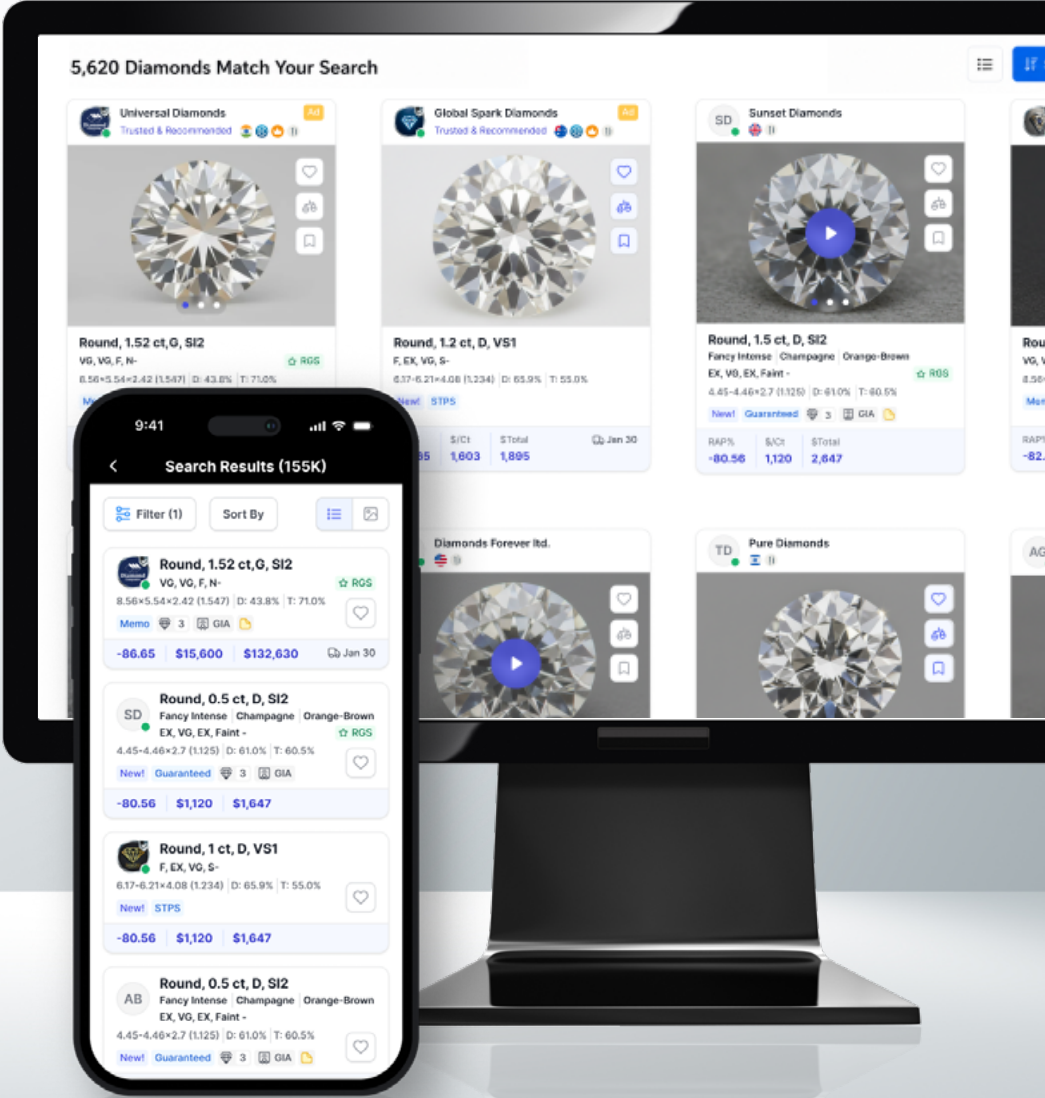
5,620 Diamonds Match Your Search

Universal Diamonds
Trusted & Recommended
Ad

Round, 1.52 ct,G, SI2
VG, VG, F, N-
RGS
8.56×5.54×2.42 (1.547) D: 43.8% T: 71.0%

Global Spark Diamonds
Trusted & Recommended
Ad

Round, 1.2 ct, D, VS1
F, EX, VG, S-
6.17-6.21×4.08 (1.234) D: 65.9% T: 55.0%
New! STPS
$/Ct 1,603
$Total 1,895
Jan 30

SD
Sunset Diamonds

Round, 1.5 ct, D, SI2
Fancy Intense Champagne Orange-Brown
EX, VG, EX, Faint -
RGS
4.45-4.46×2.7 (1.125) D: 61.0% T: 60.5%
New! Guaranteed 3 GIA
RAP% -80.56
$/Ct 1,120
$Total 2,647

Rou
VG, V
8.56
Mem
RAP
-82.

Diamonds Forever ltd.

TD
Pure Diamonds

AG

9:41
Search Results (155K)
Filter (1)
Sort By

Round, 1.52 ct,G, SI2
VG, VG, F, N-
RGS
8.56×5.54×2.42 (1.547) D: 43.8% T: 71.0%
Memo 3 GIA
-86.65 $15,600 $132,630 Jan 30

SD
Round, 0.5 ct, D, SI2
Fancy Intense Champagne Orange-Brown
EX, VG, EX, Faint -
RGS
4.45-4.46×2.7 (1.125) D: 61.0% T: 60.5%
New! Guaranteed 3 GIA
-80.56 $1,120 $1,647

Round, 1 ct, D, VS1
F, EX, VG, S-
6.17-6.21×4.08 (1.234) D: 65.9% T: 55.0%
New! STPS
-80.56 $1,120 $1,647

AB
Round, 0.5 ct, D, SI2
Fancy Intense Champagne Orange-Brown
EX, VG, EX, Faint -
4.45-4.46×2.7 (1.125) D: 61.0% T: 60.5%
New! Guaranteed 3 GIA